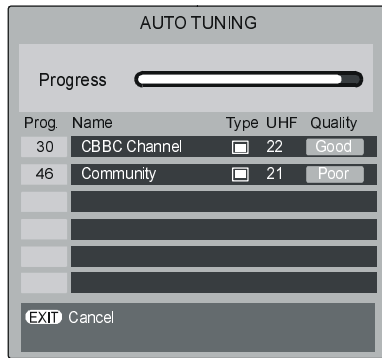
AUTO TUNING

Progress

| Prog. | Name | Type | UHF | Quality |
|---|---|---|---|---|
| 30 | CBBC Channel | | 22 | Good |
| 46 | Community | | 21 | Poor |
| | | | | |
| | | | | |
| | | | | |
| | | | | |

EXIT Cancel